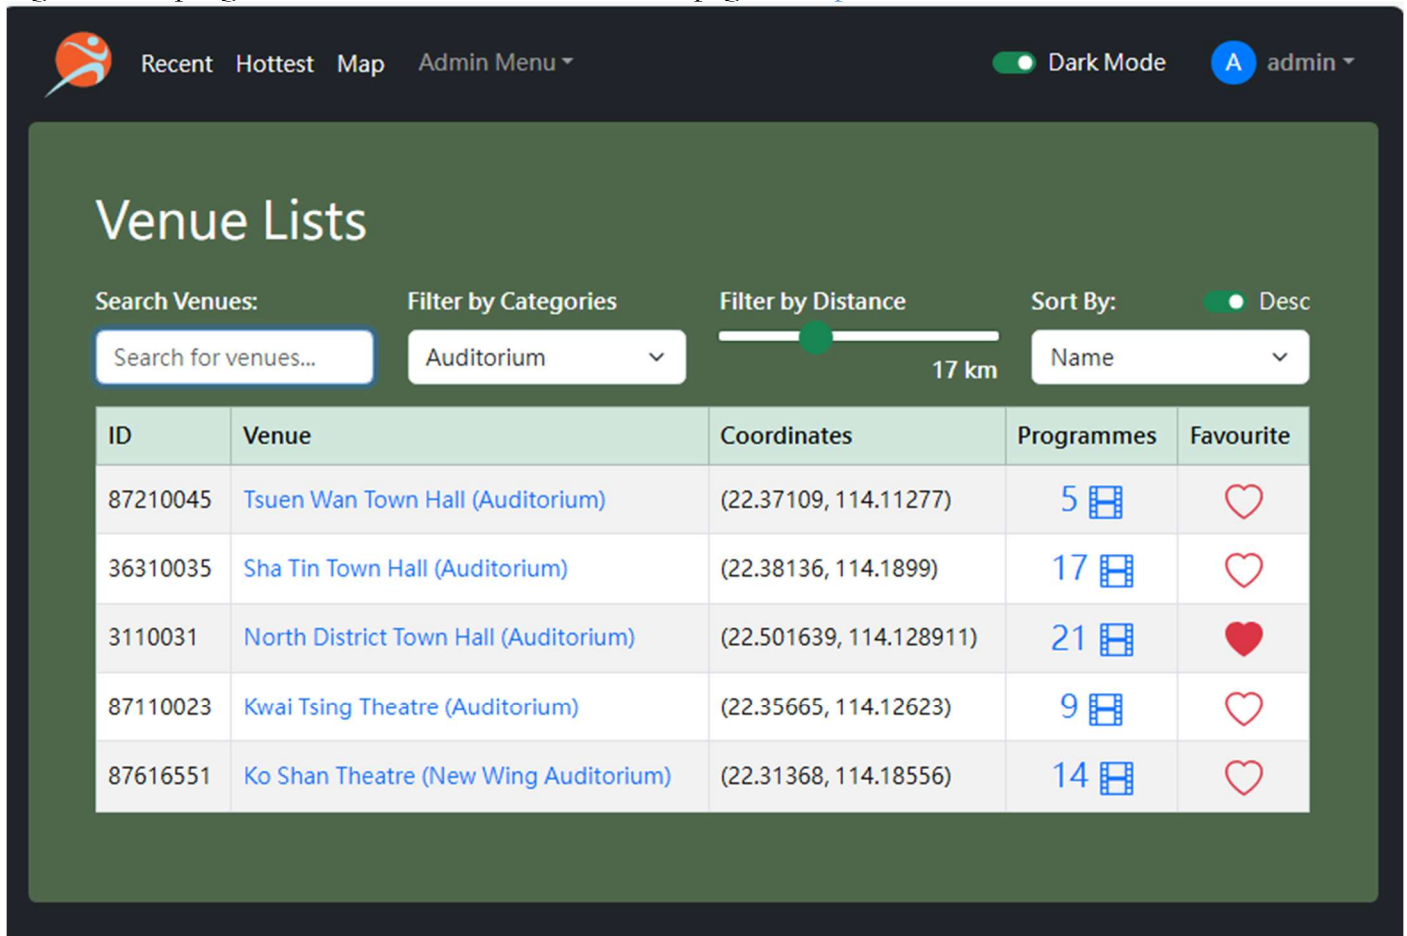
Recent Hottest Map Admin Menu

Dark Mode A admin

Venue Lists

Search Venues:
Search for venues...

Filter by Categories
Auditorium

Filter by Distance
17 km

Sort By: Desc
Name

| ID | Venue | Coordinates | Programmes | Favourite |
|---|---|---|---|---|
| 87210045 | Tsuen Wan Town Hall (Auditorium) | (22.37109, 114.11277) | 5 | |
| 36310035 | Sha Tin Town Hall (Auditorium) | (22.38136, 114.1899) | 17 | |
| 3110031 | North District Town Hall (Auditorium) | (22.501639, 114.128911) | 21 | |
| 87110023 | Kwai Tsing Theatre (Auditorium) | (22.35665, 114.12623) | 9 | |
| 87616551 | Ko Shan Theatre (New Wing Auditorium) | (22.31368, 114.18556) | 14 | |